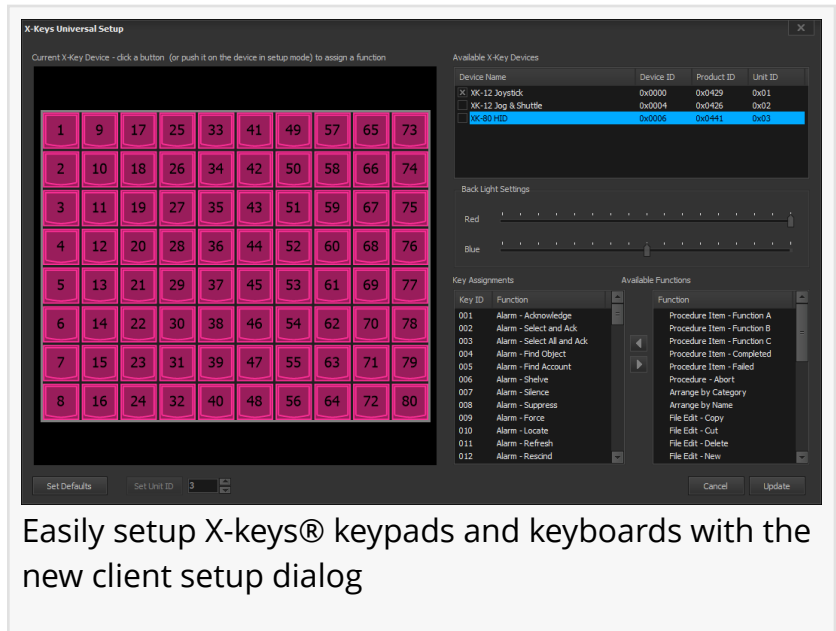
X-Keys Universal Setup

Current X-Key Device - click a button (or push it on the device in setup mode) to assign a function

| 1 | 9 | 17 | 25 | 33 | 41 | 49 | 57 | 65 | 73 |
|---|---|---|---|---|---|---|---|---|---|
| 2 | 10 | 18 | 26 | 34 | 42 | 50 | 58 | 66 | 74 |
| 3 | 11 | 19 | 27 | 35 | 43 | 51 | 59 | 67 | 75 |
| 4 | 12 | 20 | 28 | 36 | 44 | 52 | 60 | 68 | 76 |
| 5 | 13 | 21 | 29 | 37 | 45 | 53 | 61 | 69 | 77 |
| 6 | 14 | 22 | 30 | 38 | 46 | 54 | 62 | 70 | 78 |
| 7 | 15 | 23 | 31 | 39 | 47 | 55 | 63 | 71 | 79 |
| 8 | 16 | 24 | 32 | 40 | 48 | 56 | 64 | 72 | 80 |

Available X-Key Devices

| Device Name | Device ID | Product ID | Unit ID |
|---|---|---|---|
| X XK-12 Joystick | 0x0000 | 0x0429 | 0x01 |
| XK-12 Jog & Shuttle | 0x0004 | 0x0426 | 0x02 |
| XK-80 HID | 0x0006 | 0x0441 | 0x03 |

Back Light Settings

Red

Blue

Key Assignments

| Key ID | Function |
|---|---|
| 001 | Alarm - Acknowledge |
| 002 | Alarm - Select and Ack |
| 003 | Alarm - Select All and Ack |
| 004 | Alarm - Find Object |
| 005 | Alarm - Find Account |
| 006 | Alarm - Shelve |
| 007 | Alarm - Silence |
| 008 | Alarm - Suppress |
| 009 | Alarm - Force |
| 010 | Alarm - Locate |
| 011 | Alarm - Refresh |
| 012 | Alarm - Rescind |

Available Functions

| Function |
|---|
| Procedure Item - Function A |
| Procedure Item - Function B |
| Procedure Item - Function C |
| Procedure Item - Completed |
| Procedure Item - Failed |
| Procedure - Abort |
| Arrange by Category |
| Arrange by Name |
| File Edit - Copy |
| File Edit - Cut |
| File Edit - Delete |
| File Edit - New |

Set Defaults Set Unit ID 3

Cancel Update

Easily setup X-keys® keypads and keyboards with the new client setup dialog